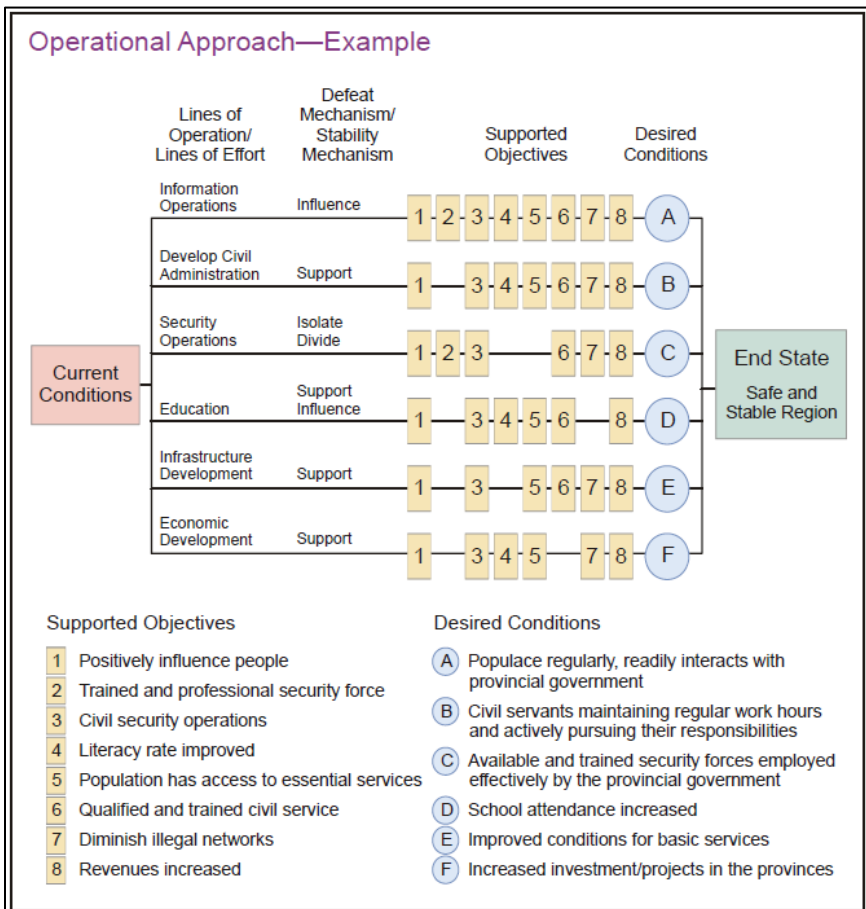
Operational Approach—Example

Lines of Operation/ Lines of Effort

Defeat Mechanism/ Stability Mechanism

Supported Objectives

Desired Conditions

Current Conditions

Information Operations — Influence — 1 - 2 - 3 - 4 - 5 - 6 - 7 - 8 — A

Develop Civil Administration — Support — 1 — 3 - 4 - 5 - 6 - 7 - 8 — B

Security Operations — Isolate Divide — 1 - 2 - 3 — 6 - 7 - 8 — C

Education — Support Influence — 1 — 3 - 4 - 5 - 6 — 8 — D

Infrastructure Development — Support — 1 — 3 — 5 - 6 - 7 - 8 — E

Economic Development — Support — 1 — 3 - 4 - 5 — 7 - 8 — F

End State

Safe and Stable Region

Supported Objectives

1 Positively influence people
2 Trained and professional security force
3 Civil security operations
4 Literacy rate improved
5 Population has access to essential services
6 Qualified and trained civil service
7 Diminish illegal networks
8 Revenues increased

Desired Conditions

A Populace regularly, readily interacts with provincial government
B Civil servants maintaining regular work hours and actively pursuing their responsibilities
C Available and trained security forces employed effectively by the provincial government
D School attendance increased
E Improved conditions for basic services
F Increased investment/projects in the provinces